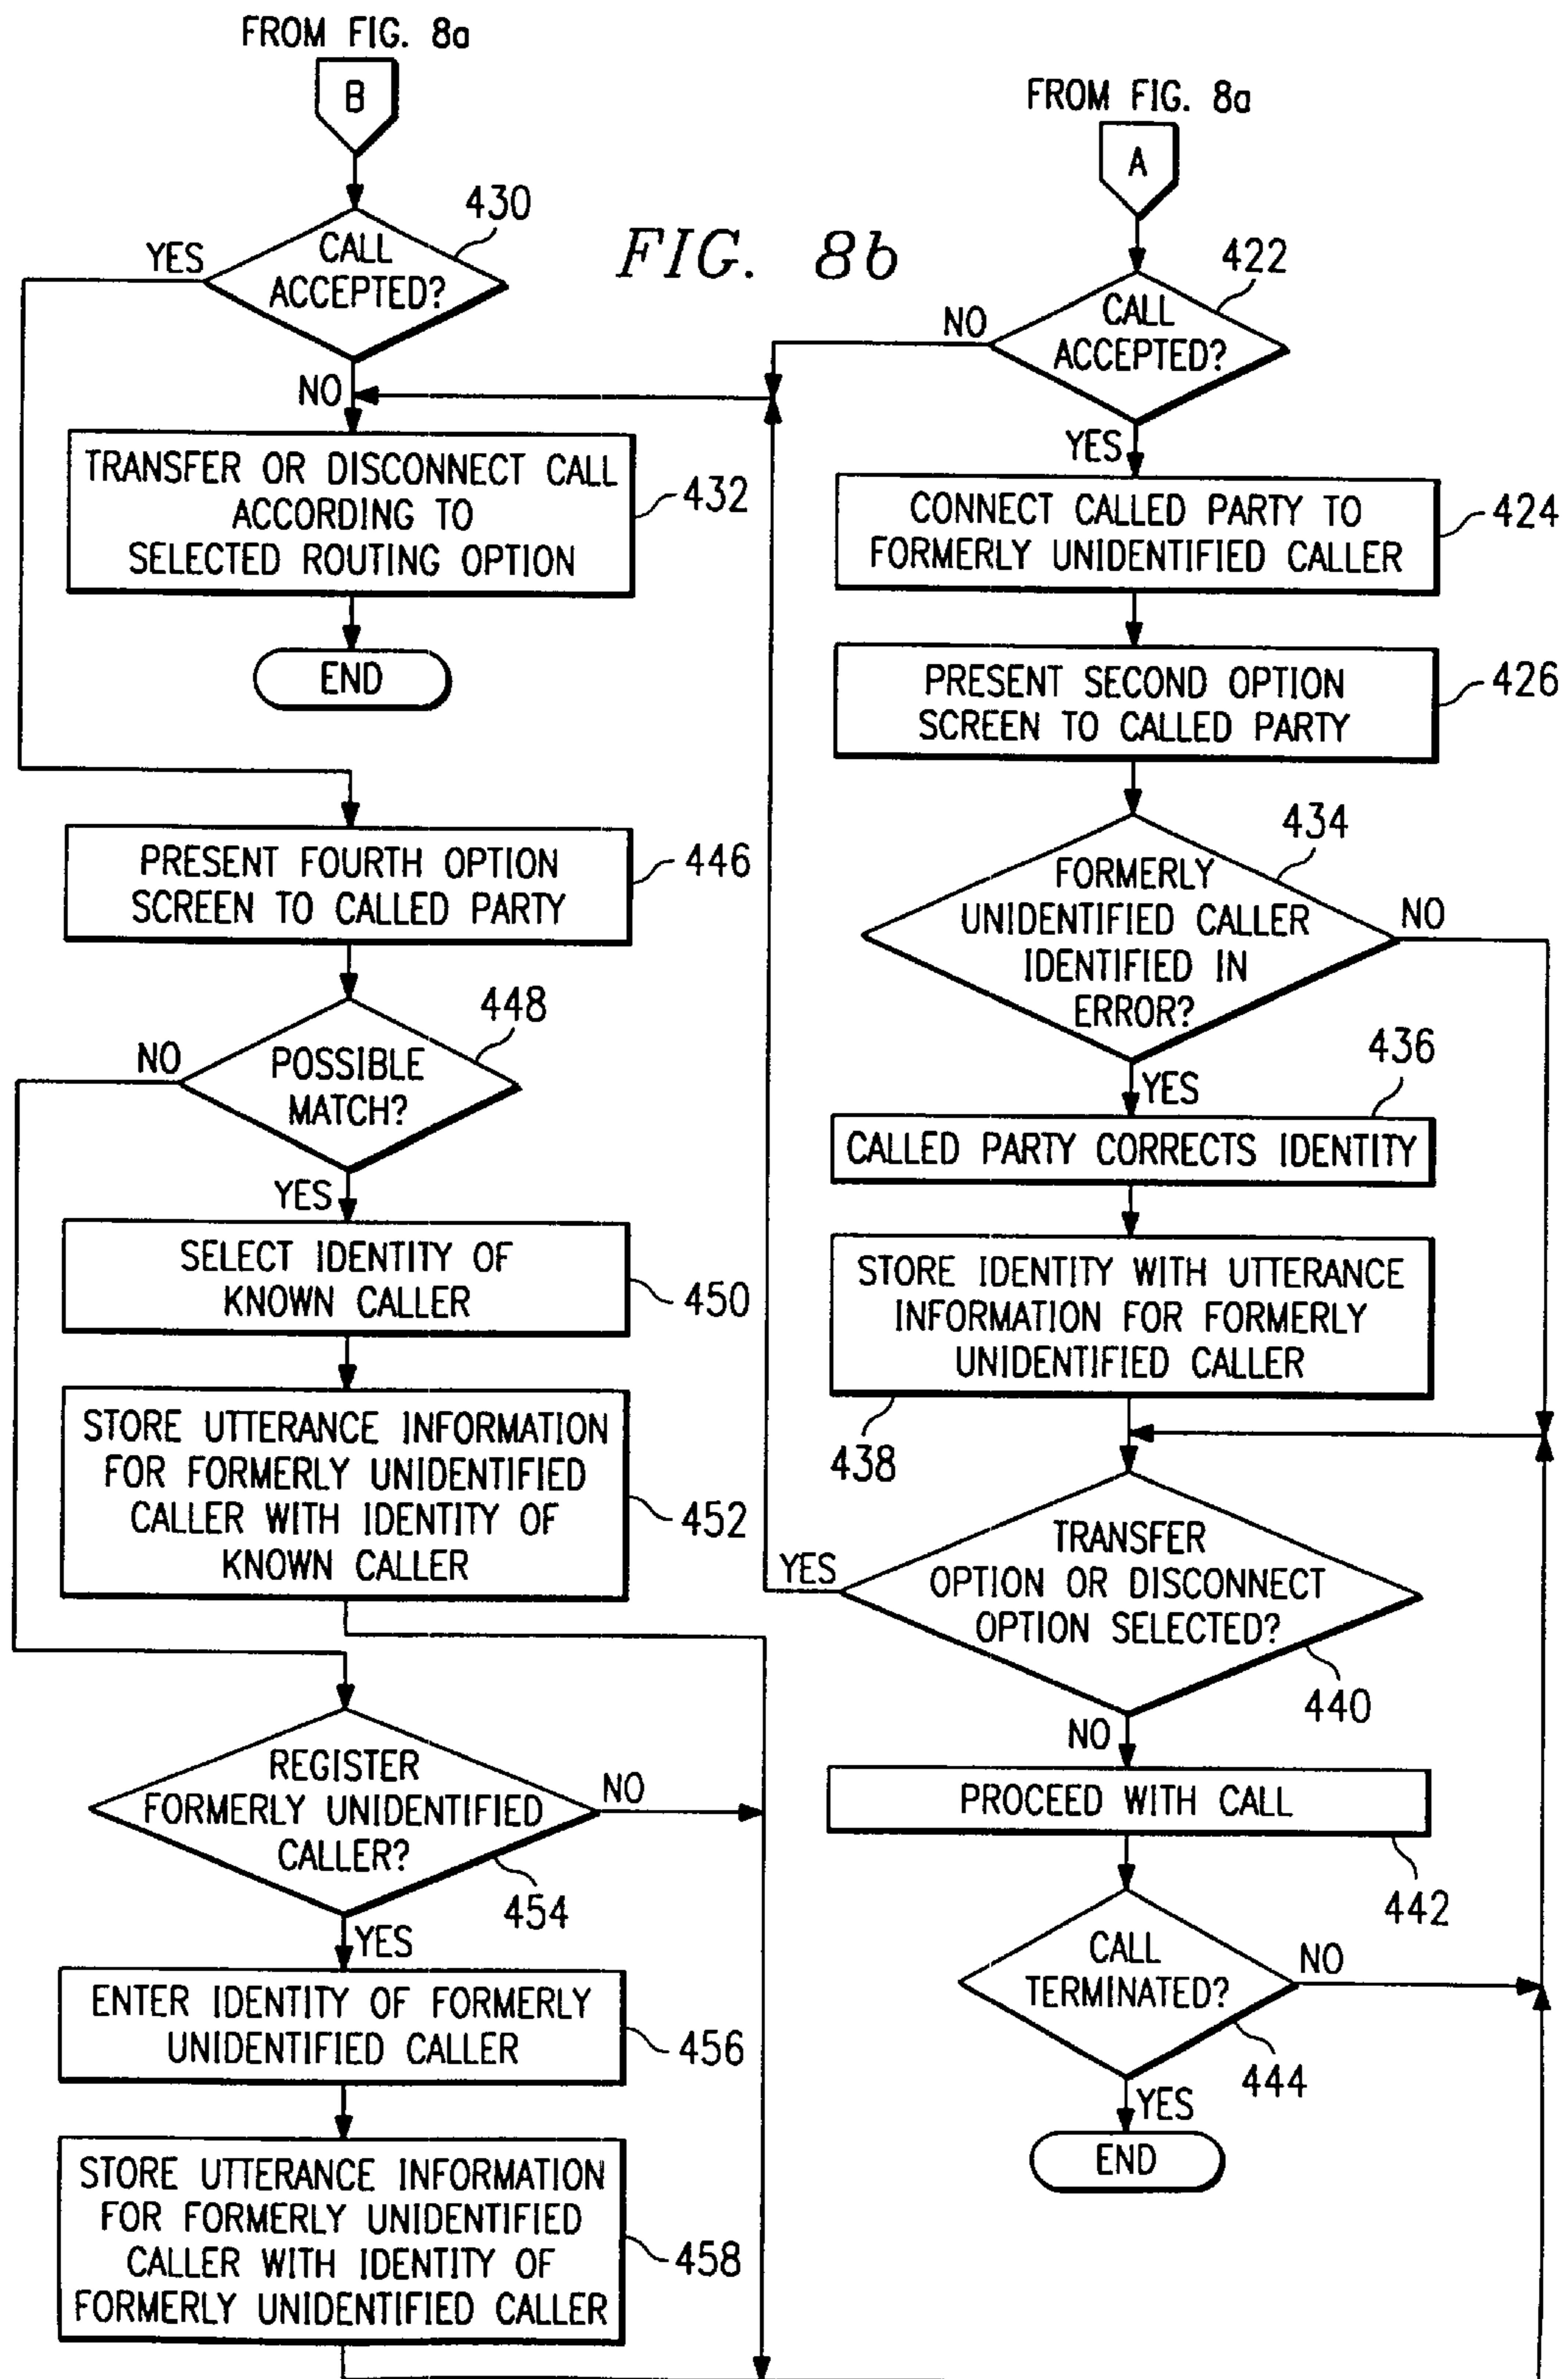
FROM FIG. 8a

B

FIG. 8b

FROM FIG. 8a

A

430

CALL ACCEPTED?

YES

NO

TRANSFER OR DISCONNECT CALL ACCORDING TO SELECTED ROUTING OPTION

432

END

422

CALL ACCEPTED?

NO

YES

CONNECT CALLED PARTY TO FORMERLY UNIDENTIFIED CALLER

424

PRESENT SECOND OPTION SCREEN TO CALLED PARTY

426

PRESENT FOURTH OPTION SCREEN TO CALLED PARTY

446

434

FORMERLY UNIDENTIFIED CALLER IDENTIFIED IN ERROR?

NO

YES

436

CALLED PARTY CORRECTS IDENTITY

448

POSSIBLE MATCH?

NO

YES

SELECT IDENTITY OF KNOWN CALLER

450

STORE IDENTITY WITH UTTERANCE INFORMATION FOR FORMERLY UNIDENTIFIED CALLER

438

STORE UTTERANCE INFORMATION FOR FORMERLY UNIDENTIFIED CALLER WITH IDENTITY OF KNOWN CALLER

452

TRANSFER OPTION OR DISCONNECT OPTION SELECTED?

YES

440

NO

PROCEED WITH CALL

442

REGISTER FORMERLY UNIDENTIFIED CALLER?

NO

454

YES

CALL TERMINATED?

NO

444

YES

END

ENTER IDENTITY OF FORMERLY UNIDENTIFIED CALLER

456

STORE UTTERANCE INFORMATION FOR FORMERLY UNIDENTIFIED CALLER WITH IDENTITY OF FORMERLY UNIDENTIFIED CALLER

458